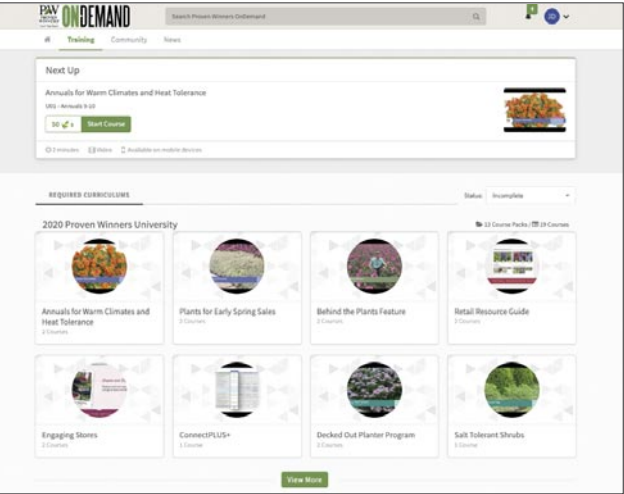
PW ONDEMAND

Search Proven Winners OnDemand

1

JD

Training Community News

Next Up

Annuals for Warm Climates and Heat Tolerance

U01 - Annuals 9-10

50 Start Course

3 minutes Video Available on mobile devices

REQUIRED CURRICULUMS

Status: Incomplete

2020 Proven Winners University

12 Course Packs / 19 Courses

Annuals for Warm Climates and Heat Tolerance
2 Courses

Plants for Early Spring Sales
2 Courses

Behind the Plants Feature
2 Courses

Retail Resource Guide
3 Courses

Engaging Stores
2 Courses

ConnectPLUS+
1 Course

Decked Out Planter Program
2 Courses

Salt Tolerant Shrubs
1 Course

View More